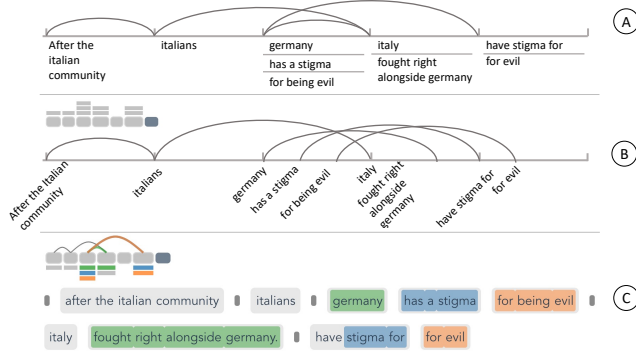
A

After the italian community

italians

germany

has a stigma

for being evil

italy

fought right alongside germany

have stigma for

for evil

B

After the italian community

italians

germany

has a stigma

for being evil

italy

fought right alongside germany

have stigma for

for evil

C

after the italian community

italians

germany

has a stigma

for being evil

italy

fought right alongside germany.

have stigma for

for evil